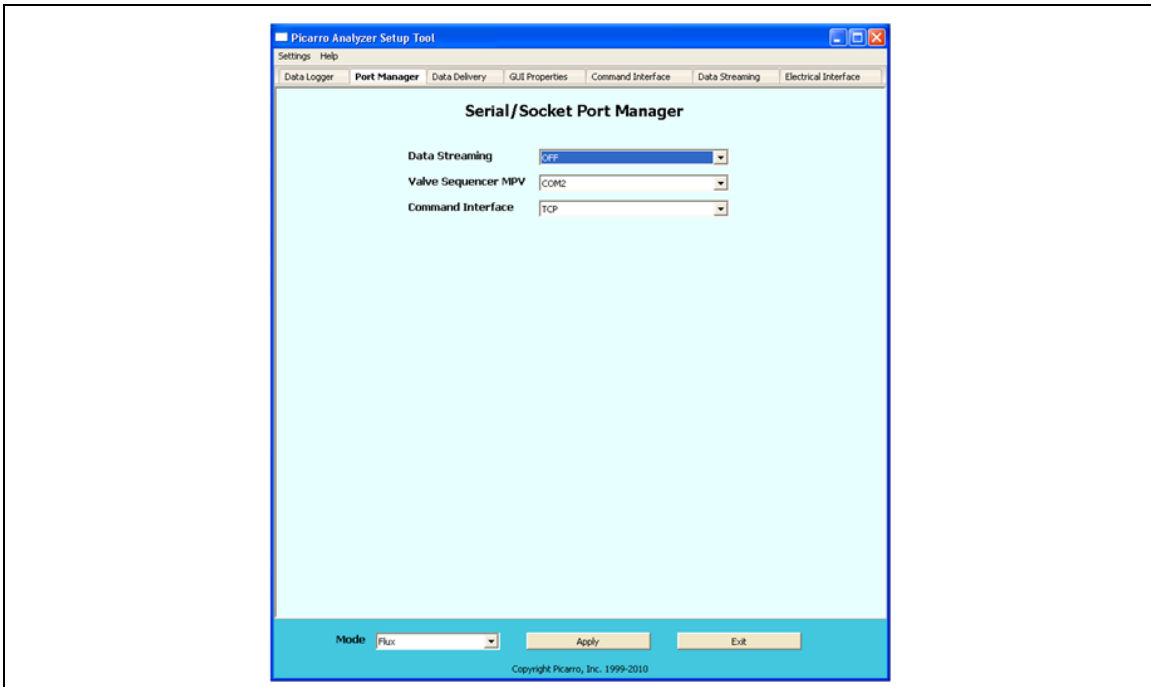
Picarro Analyzer Setup Tool

Settings Help

Data Logger | Port Manager | Data Delivery | GUI Properties | Command Interface | Data Streaming | Electrical Interface

Serial/Socket Port Manager

Data Streaming OFF

Valve Sequencer MPV COM2

Command Interface TCP

Mode Flux

Apply

Exit

Copyright Picarro, Inc. 1999-2010